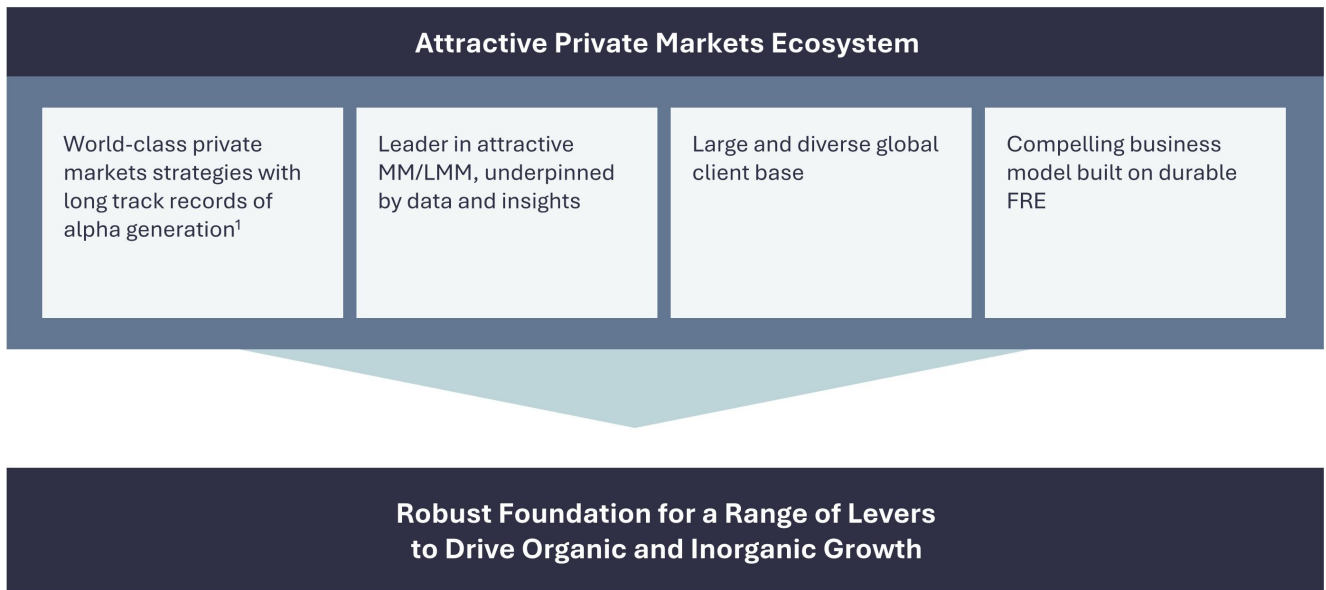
Attractive Private Markets Ecosystem

World-class private markets strategies with long track records of alpha generation$^1$

Leader in attractive MM/LMM, underpinned by data and insights

Large and diverse global client base

Compelling business model built on durable FRE

Robust Foundation for a Range of Levers to Drive Organic and Inorganic Growth